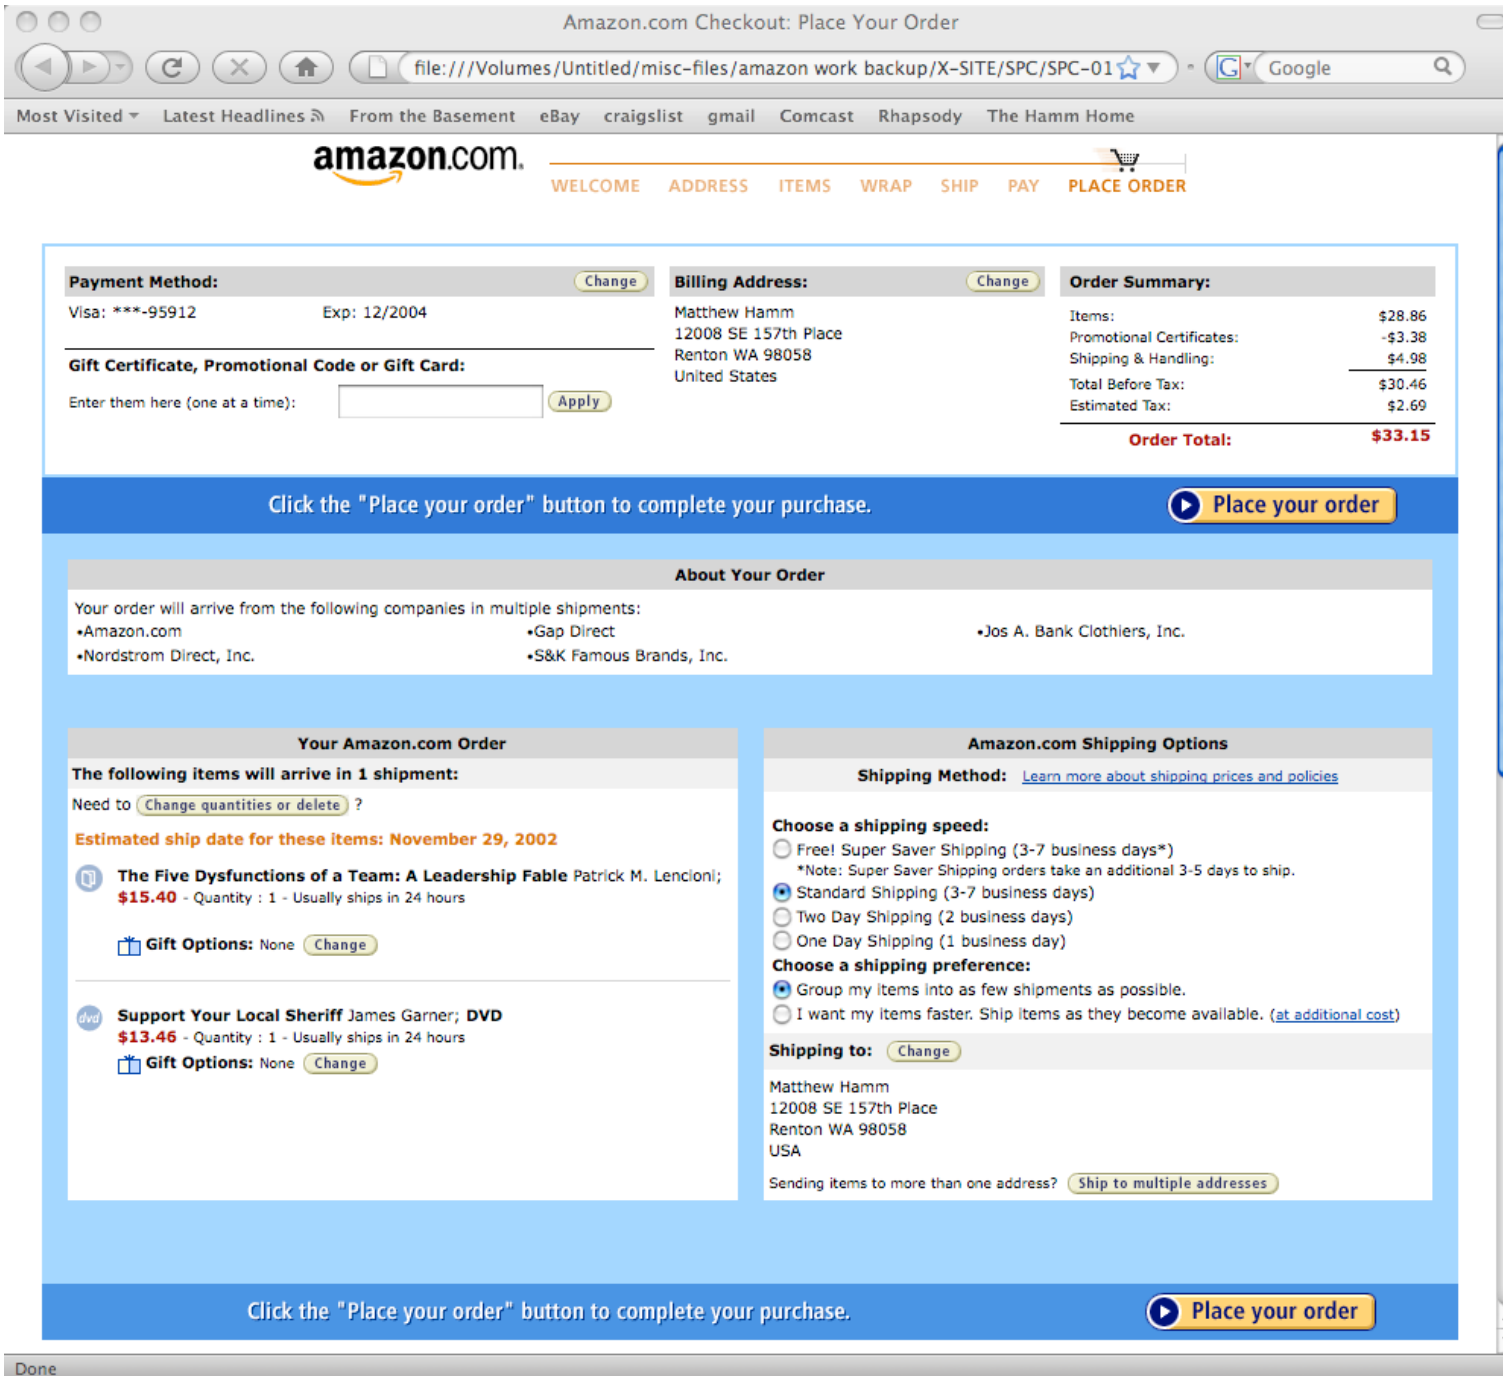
Amazon.com Checkout: Place Your Order

file:///Volumes/Untitled/misc-files/amazon work backup/X-SITE/SPC/SPC-01

Google

Most Visited Latest Headlines From the Basement eBay craigslist gmail Comcast Rhapsody The Hamm Home

amazon.com

WELCOME ADDRESS ITEMS WRAP SHIP PAY PLACE ORDER

Payment Method: Change

Visa: ***-95912 Exp: 12/2004

Gift Certificate, Promotional Code or Gift Card:

Enter them here (one at a time): Apply

Billing Address: Change

Matthew Hamm
12008 SE 157th Place
Renton WA 98058
United States

Order Summary:

| | |
|---|---|
| Items: | $28.86 |
| Promotional Certificates: | -$3.38 |
| Shipping & Handling: | $4.98 |
| Total Before Tax: | $30.46 |
| Estimated Tax: | $2.69 |
| Order Total: | $33.15 |

Click the "Place your order" button to complete your purchase. Place your order

About Your Order

Your order will arrive from the following companies in multiple shipments:
•Amazon.com
•Gap Direct
•Jos A. Bank Clothiers, Inc.
•Nordstrom Direct, Inc.
•S&K Famous Brands, Inc.

Your Amazon.com Order

The following items will arrive in 1 shipment:

Need to Change quantities or delete ?

Estimated ship date for these items: November 29, 2002

The Five Dysfunctions of a Team: A Leadership Fable Patrick M. Lencioni;
$15.40 - Quantity : 1 - Usually ships in 24 hours

Gift Options: None Change

Support Your Local Sheriff James Garner; DVD
$13.46 - Quantity : 1 - Usually ships in 24 hours
Gift Options: None Change

Amazon.com Shipping Options

Shipping Method: Learn more about shipping prices and policies

Choose a shipping speed:
Free! Super Saver Shipping (3-7 business days*)
*Note: Super Saver Shipping orders take an additional 3-5 days to ship.
Standard Shipping (3-7 business days)
Two Day Shipping (2 business days)
One Day Shipping (1 business day)
Choose a shipping preference:
Group my items into as few shipments as possible.
I want my items faster. Ship items as they become available. (at additional cost)

Shipping to: Change

Matthew Hamm
12008 SE 157th Place
Renton WA 98058
USA

Sending items to more than one address? Ship to multiple addresses

Click the "Place your order" button to complete your purchase. Place your order

Done